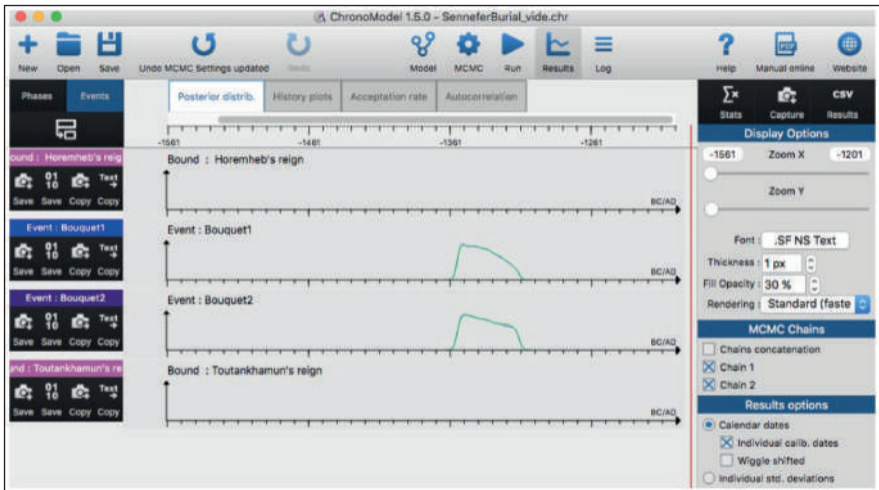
ChronoModel 1.5.0 - SenneferBurial_vide.chr

New Open Save Undo MCMC Settings updated Redo Model MCMC Run Results Log Help Manual online Website

Phases Events

Posterior distrib. History plots Acceptation rate Autocorrelation

-1561 -1461 -1361 -1261

ound : Horemheb's reig
Save Save Copy Copy
Bound : Horemheb's reign
BC/AD

Event : Bouquet1
Save Save Copy Copy
Event : Bouquet1
BC/AD

Event : Bouquet2
Save Save Copy Copy
Event : Bouquet2
BC/AD

und : Toutankhamun's re
Save Save Copy Copy
Bound : Toutankhamun's reign
BC/AD

Stats Capture Results
CSV
Display Options
-1561 Zoom X -1201
Zoom Y
Font : .SF NS Text
Thickness : 1 px
Fill Opacity : 30 %
Rendering : Standard (faste
MCMC Chains
Chains concatenation
Chain 1
Chain 2
Results options
Calendar dates
Individual calib. dates
Wiggle shifted
Individual std. deviations